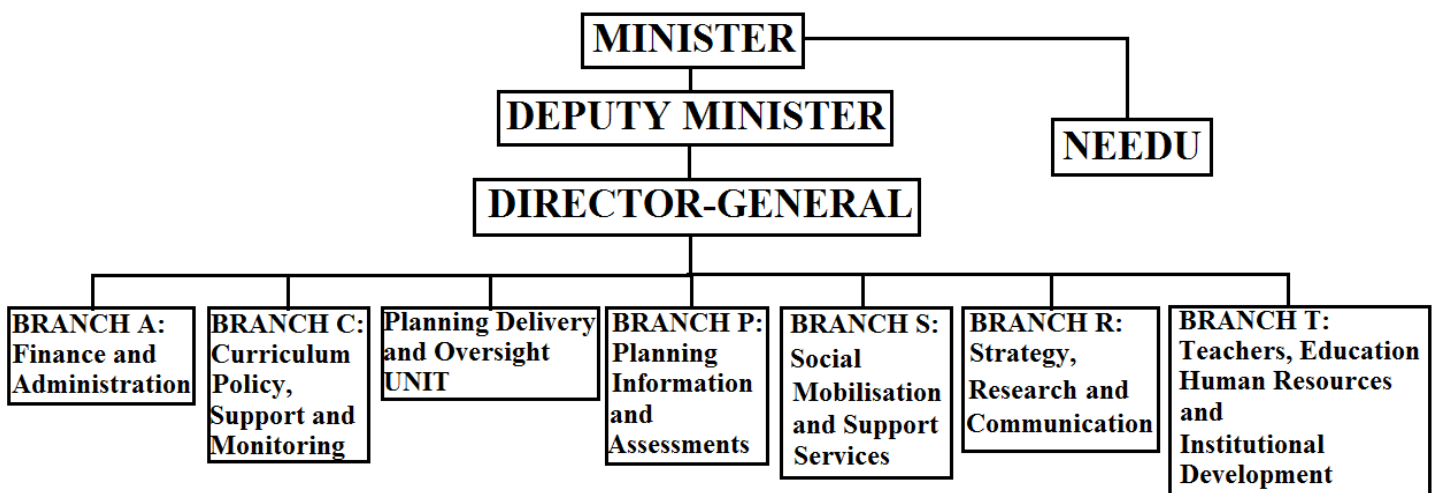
MINISTER

DEPUTY MINISTER

NEEDU

DIRECTOR-GENERAL

BRANCH A: Finance and Administration

BRANCH C: Curriculum Policy, Support and Monitoring

Planning Delivery and Oversight UNIT

BRANCH P: Planning Information and Assessments

BRANCH S: Social Mobilisation and Support Services

BRANCH R: Strategy, Research and Communication

BRANCH T: Teachers, Education Human Resources and Institutional Development